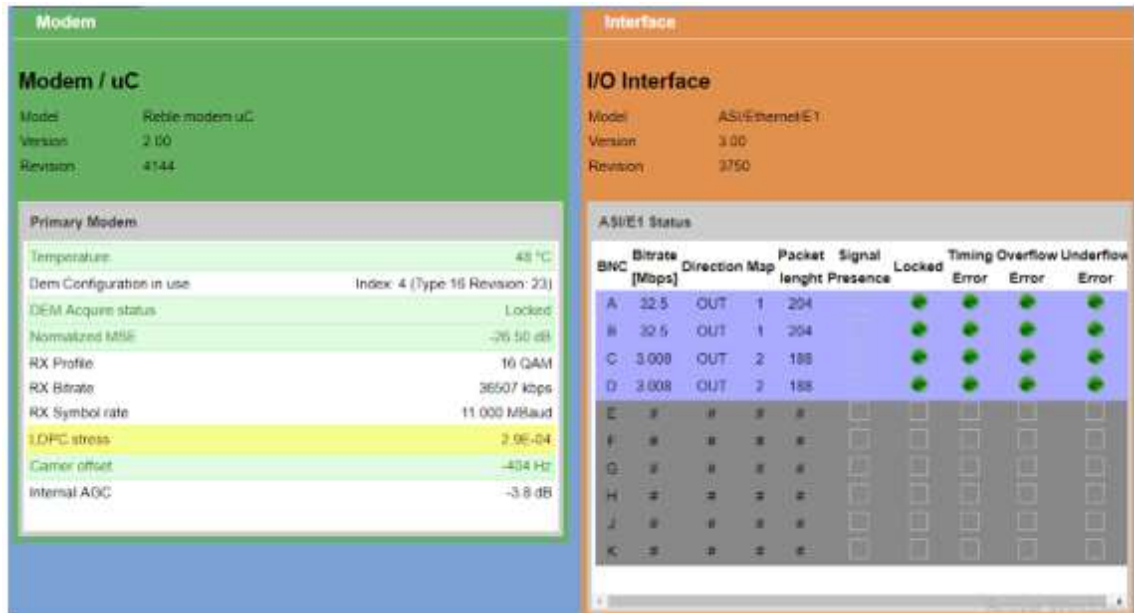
Modem

Modem / uC

| Model | Reble modem uC |
|---|---|
| Version | 2.00 |
| Revision | 4144 |

Primary Modem

| | |
|---|---|
| Temperature | 48 °C |
| Dem Configuration in use | Index: 4 (Type 16 Revision: 23) |
| DEM Acquire status | Locked |
| Normalized MSE | -26.50 dB |
| RX Profile | 16 QAM |
| RX Bitrate | 36507 kbps |
| RX Symbol rate | 11.000 MBaud |
| LDPC stress | 2.9E-04 |
| Carrier offset | -404 Hz |
| Internal AGC | -3.8 dB |

Interface

I/O Interface

| Model | ASI/Ethernet/E1 |
|---|---|
| Version | 3.00 |
| Revision | 3750 |

ASI/E1 Status

| BNC | Bitrate [Mbps] | Direction | Map | Packet lenght | Signal Presence | Locked | Timing Error | Overflow Error | Underflow Error |
|---|---|---|---|---|---|---|---|---|---|
| A | 32.5 | OUT | 1 | 204 | | | | | |
| B | 32.5 | OUT | 1 | 204 | | | | | |
| C | 3.008 | OUT | 2 | 188 | | | | | |
| D | 3.008 | OUT | 2 | 188 | | | | | |
| E | # | # | # | # | | | | | |
| F | # | # | # | # | | | | | |
| G | # | # | # | # | | | | | |
| H | # | # | # | # | | | | | |
| J | # | # | # | # | | | | | |
| K | # | # | # | # | | | | | |